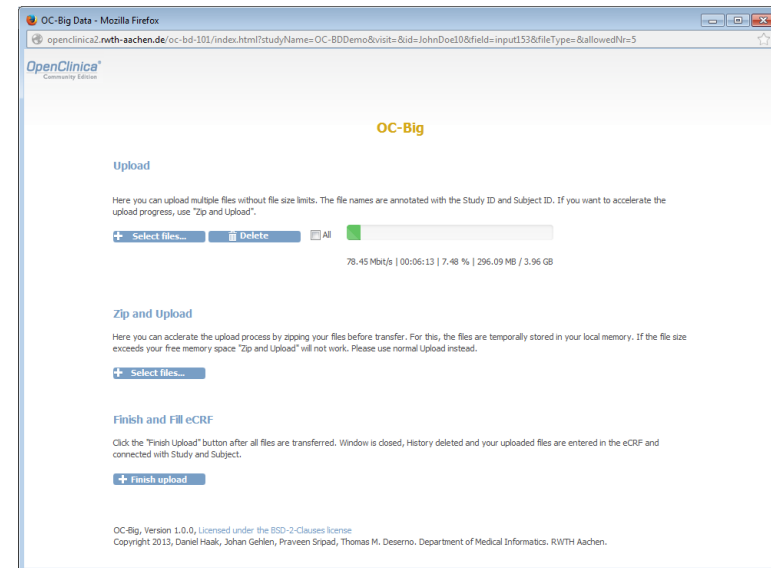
OC-Big Data - Mozilla Firefox

openclinica2.rwth-aachen.de/oc-bd-101/index.html?studyName=OC-BDDemo&visit=&id=JohnDoe10&field=input153&fileType=&allowedNr=5

OpenClinica®
Community Edition

OC-Big

Upload

Here you can upload multiple files without file size limits. The file names are annotated with the Study ID and Subject ID. If you want to accelerate the upload progress, use "Zip and Upload".

Select files... Delete All

78.45 Mbit/s | 00:06:13 | 7.48 % | 296.09 MB / 3.96 GB

Zip and Upload

Here you can acclerate the upload process by zipping your files before transfer. For this, the files are temporally stored in your local memory. If the file size exceeds your free memory space "Zip and Upload" will not work. Please use normal Upload instead.

Select files...

Finish and Fill eCRF

Click the "Finish Upload" button after all files are transferred. Window is closed, History deleted and your uploaded files are entered in the eCRF and connected with Study and Subject.

Finish upload

OC-Big, Version 1.0.0, Licensed under the BSD-2-Clauses license
Copyright 2013, Daniel Haak, Johan Gehlen, Praveen Sripad, Thomas M. Deserno. Department of Medical Informatics. RWTH Aachen.